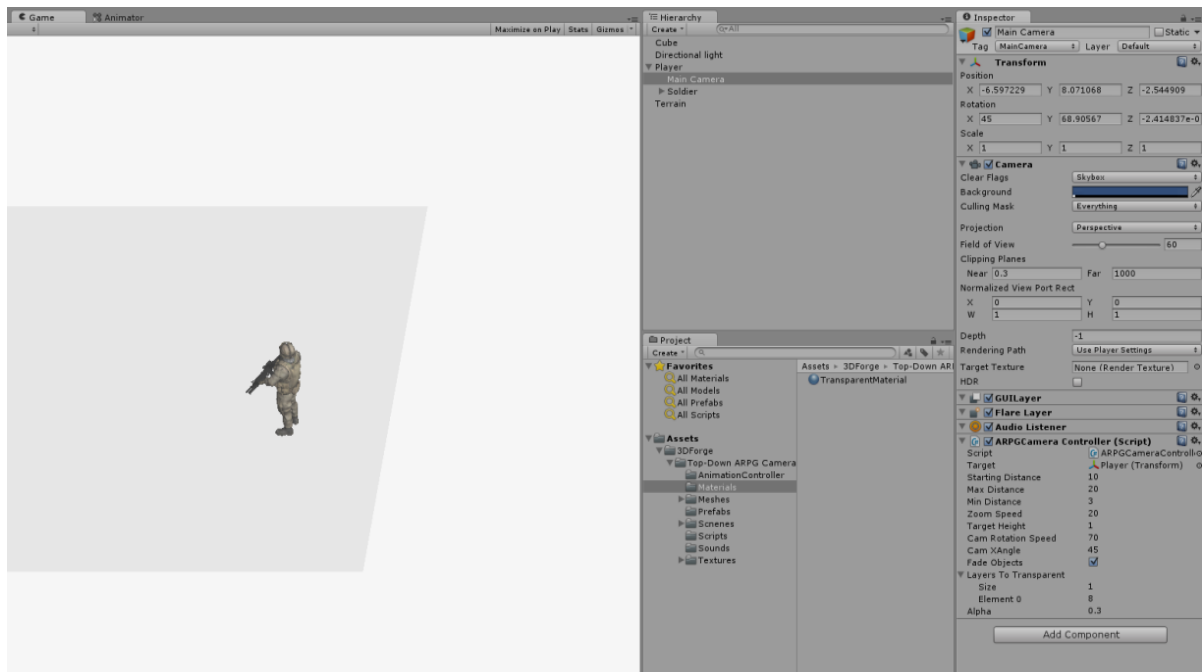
Game Animator

Maximize on Play Stats Gizmos

Hierarchy
Create
Cube
Directional light
Player
Main Camera
Soldier
Terrain

Project
Create
Favorites
All Materials
All Models
All Prefabs
All Scripts

Assets
3DForge
Top-Down ARPG Camera
AnimationController
Materials
Meshes
Prefabs
Scenes
Scripts
Sounds
Textures

Assets ▸ 3DForge ▸ Top-Down ARI
TransparentMaterial

Inspector
Main Camera
Static
Tag MainCamera Layer Default
Transform
Position
X -6.597229 Y 8.071068 Z -2.544909
Rotation
X 45 Y 68.90567 Z -2.414837e-0
Scale
X 1 Y 1 Z 1
Camera
Clear Flags Skybox
Background
Culling Mask Everything
Projection Perspective
Field of View 60
Clipping Planes
Near 0.3 Far 1000
Normalized View Port Rect
X 0 Y 0
W 1 H 1
Depth -1
Rendering Path Use Player Settings
Target Texture None (Render Texture)
HDR
GUILayer
Flare Layer
Audio Listener
ARPGCamera Controller (Script)
Script ARPGCameraControll
Target Player (Transform)
Starting Distance 10
Max Distance 20
Min Distance 3
Zoom Speed 20
Target Height 1
Cam Rotation Speed 70
Cam XAngle 45
Fade Objects
Layers To Transparent
Size 1
Element 0 8
Alpha 0.3
Add Component